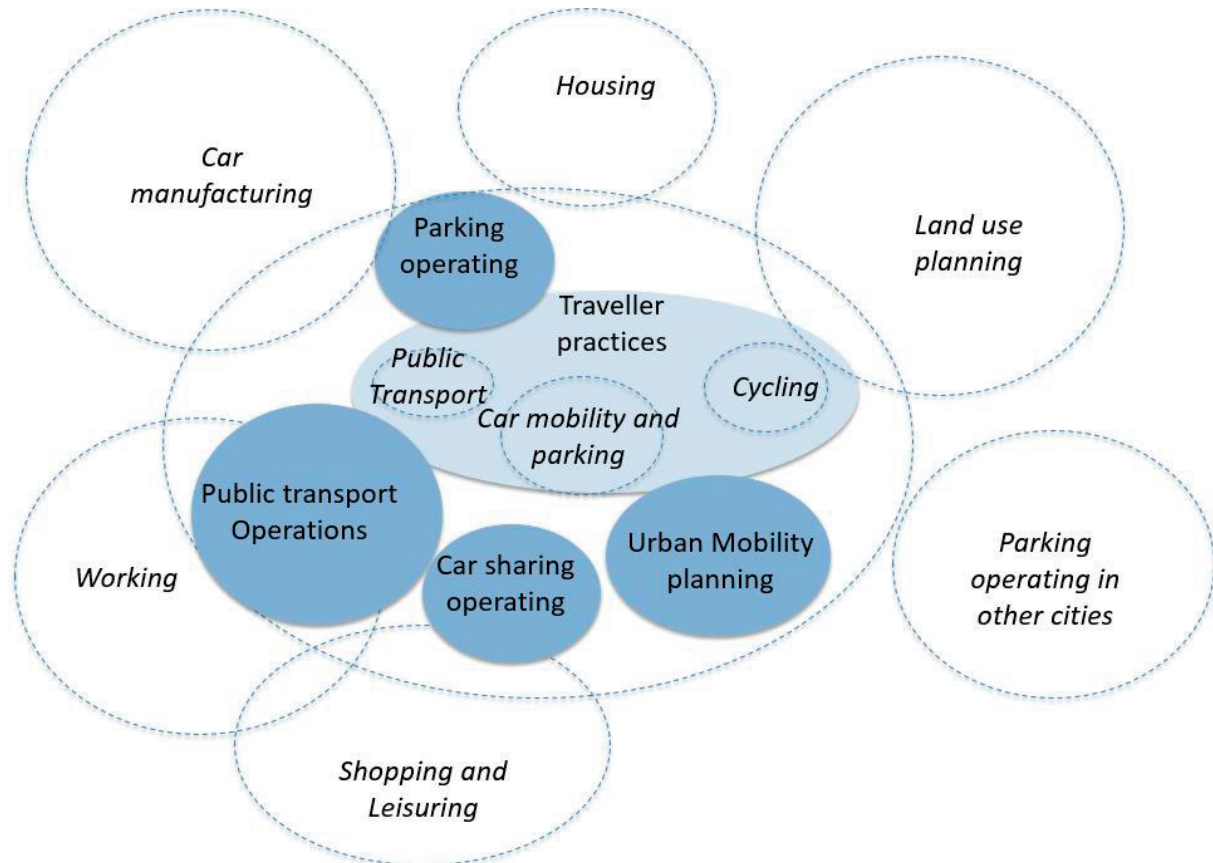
Housing

Car manufacturing

Land use planning

Parking operating

Traveller practices

Public Transport

Cycling

Car mobility and parking

Public transport Operations

Working

Car sharing operating

Urban Mobility planning

Parking operating in other cities

Shopping and Leisuring